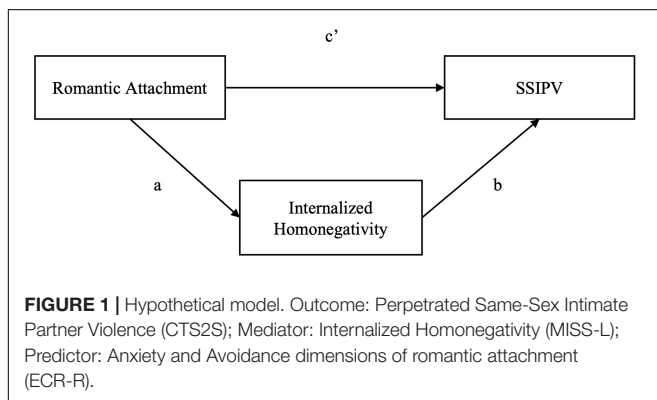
c’

Romantic Attachment

SSIPV

a

b

Internalized Homonegativity

**FIGURE 1 |** Hypothetical model. Outcome: Perpetrated Same-Sex Intimate Partner Violence (CTS2S); Mediator: Internalized Homonegativity (MISS-L); Predictor: Anxiety and Avoidance dimensions of romantic attachment (ECR-R).